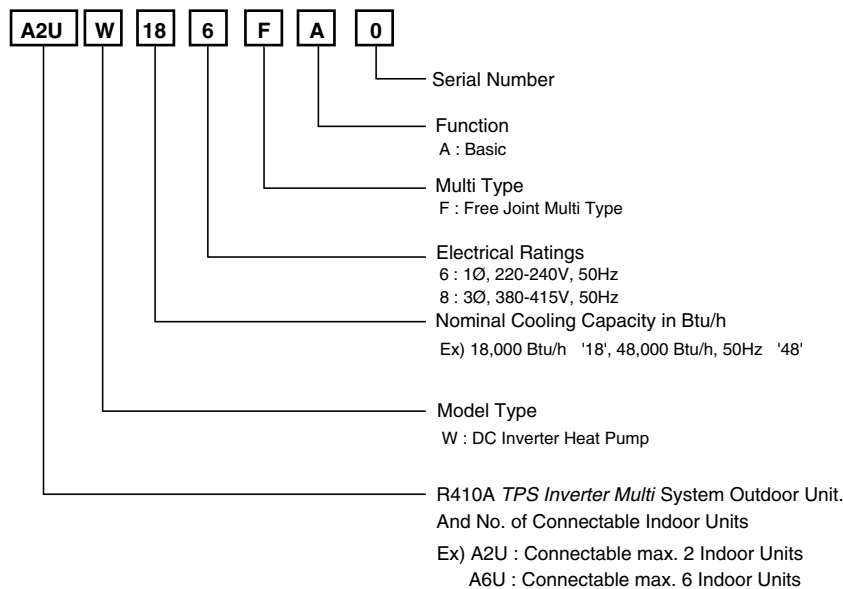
A2U W 18 6 F A 0

Serial Number

Function
A : Basic

Multi Type
F : Free Joint Multi Type

Electrical Ratings
6 : 1Ø, 220-240V, 50Hz
8 : 3Ø, 380-415V, 50Hz

Nominal Cooling Capacity in Btu/h
Ex) 18,000 Btu/h '18', 48,000 Btu/h, 50Hz '48'

Model Type
W : DC Inverter Heat Pump

R410A *TPS Inverter Multi* System Outdoor Unit.
And No. of Connectable Indoor Units
Ex) A2U : Connectable max. 2 Indoor Units
A6U : Connectable max. 6 Indoor Units